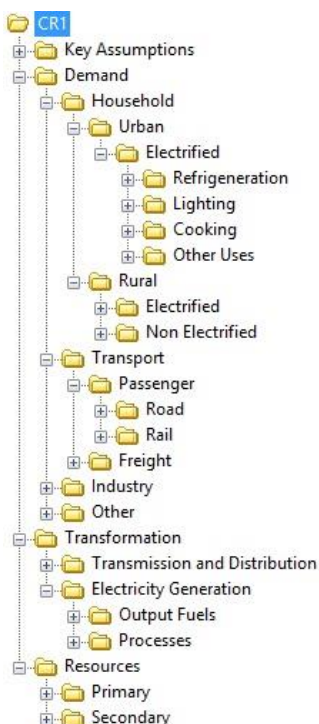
CR1
Key Assumptions
Demand
Household
Urban
Electrified
Refrigeneration
Lighting
Cooking
Other Uses
Rural
Electrified
Non Electrified
Transport
Passenger
Road
Rail
Freight
Industry
Other
Transformation
Transmission and Distribution
Electricity Generation
Output Fuels
Processes
Resources
Primary
Secondary